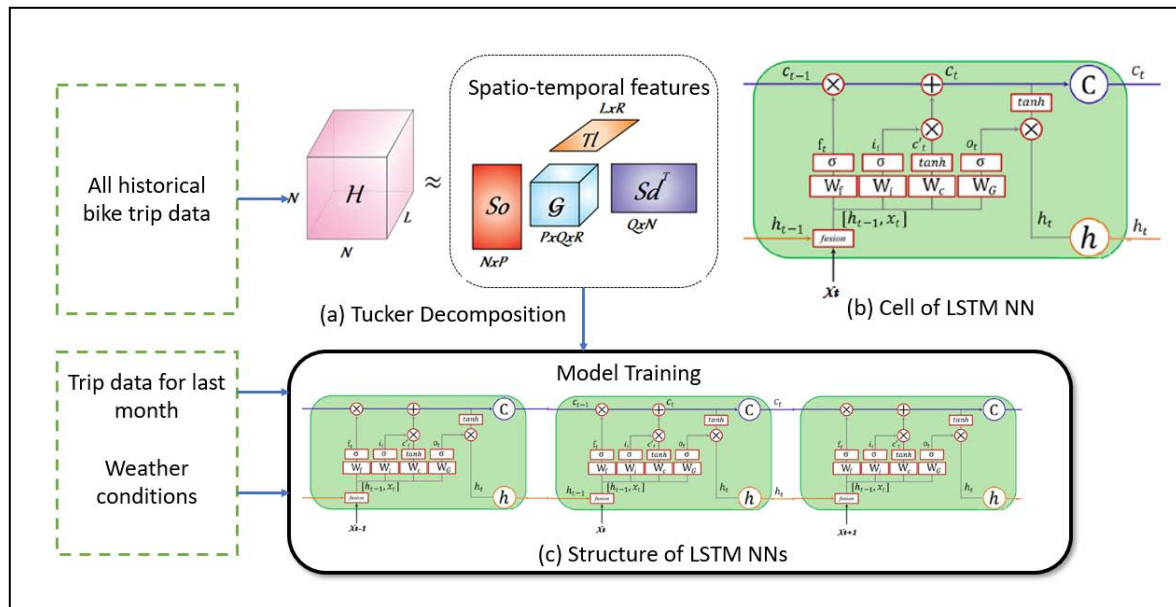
All historical bike trip data

$N$

$\mathcal{H}$

$L$

$N$

$\approx$

Spatio-temporal features

$LxR$

$Tl$

$So$

$\mathcal{G}$

$Sd^T$

$NxP$

$PxQxR$

$QxN$

(a) Tucker Decomposition

$c_{t-1}$

$c_t$

C

$c_t$

tanh

$f_t$

$i_t$

$c'_t$

$o_t$

σ

σ

tanh

σ

$W_f$

$W_i$

$W_c$

$W_G$

$[h_{t-1}, x_t]$

$h_{t-1}$

fusion

$h_t$

h

$h_t$

$x_t$

(b) Cell of LSTM NN

Trip data for last month

Weather conditions

Model Training

$c_{t-1}$

$c_t$

$c_t$

C

C

C

tanh

tanh

tanh

$f_t$

$i_t$

$c'_t$

$o_t$

σ

σ

tanh

σ

$W_f$

$W_i$

$W_c$

$W_G$

$[h_{t-1}, x_t]$

$h_{t-1}$

fusion

$h_t$

h

$h_t$

$x_{t-1}$

$x_t$

$x_{t+1}$

(c) Structure of LSTM NNs